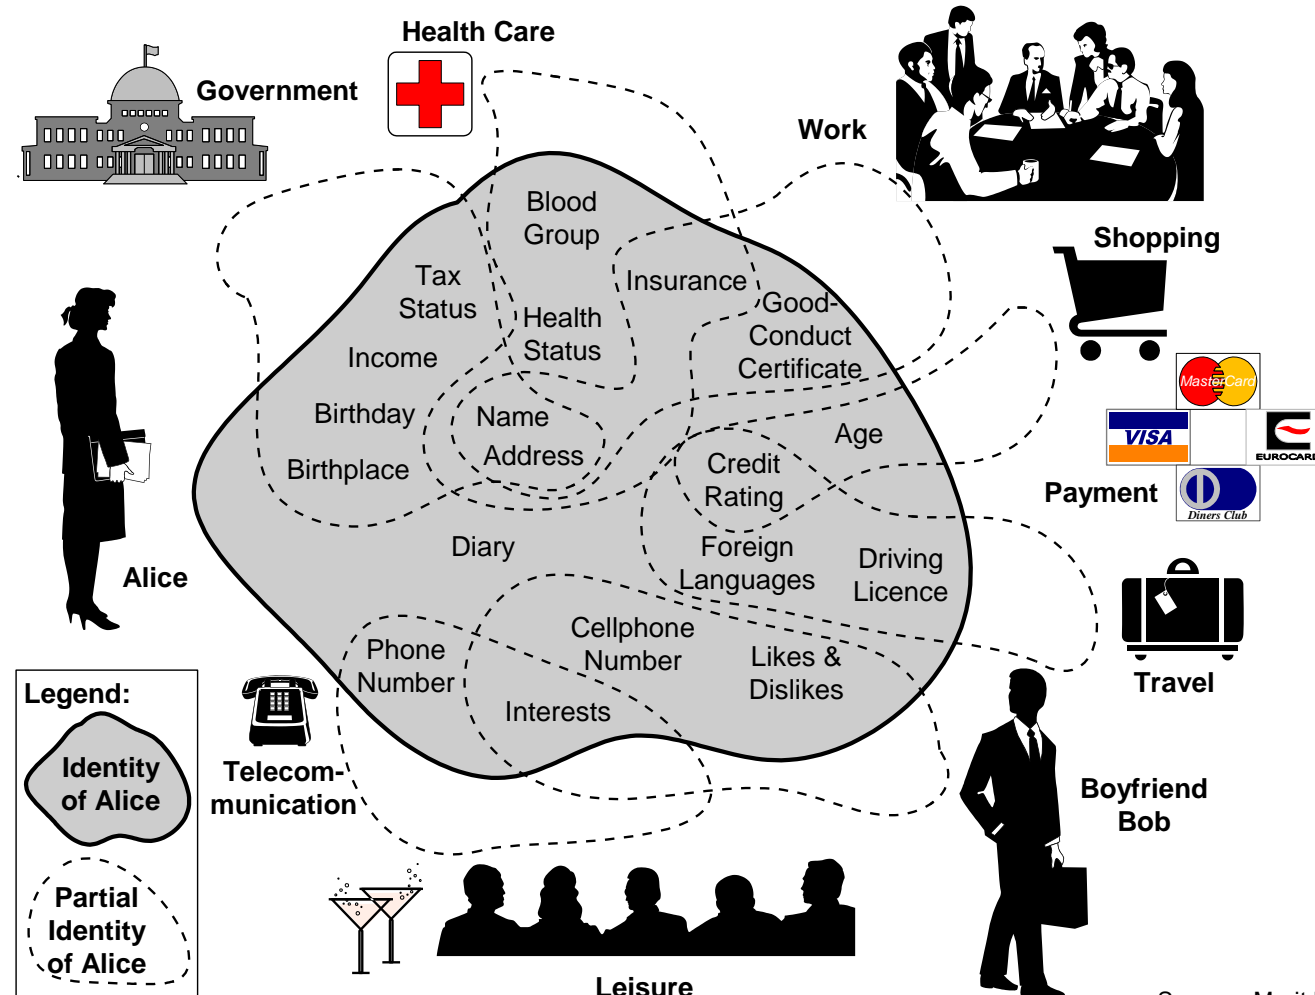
Health Care

Government

Work

Shopping

MasterCard

VISA

EUROCARD

Payment

Diners Club

Travel

Boyfriend Bob

Alice

Legend:

Identity of Alice

Partial Identity of Alice

Telecommunication

Leisure

Blood Group

Tax Status

Insurance

Health Status

Good-Conduct Certificate

Income

Birthday

Name

Address

Birthplace

Age

Credit Rating

Diary

Foreign Languages

Driving Licence

Phone Number

Cellphone Number

Likes & Dislikes

Interests

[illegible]